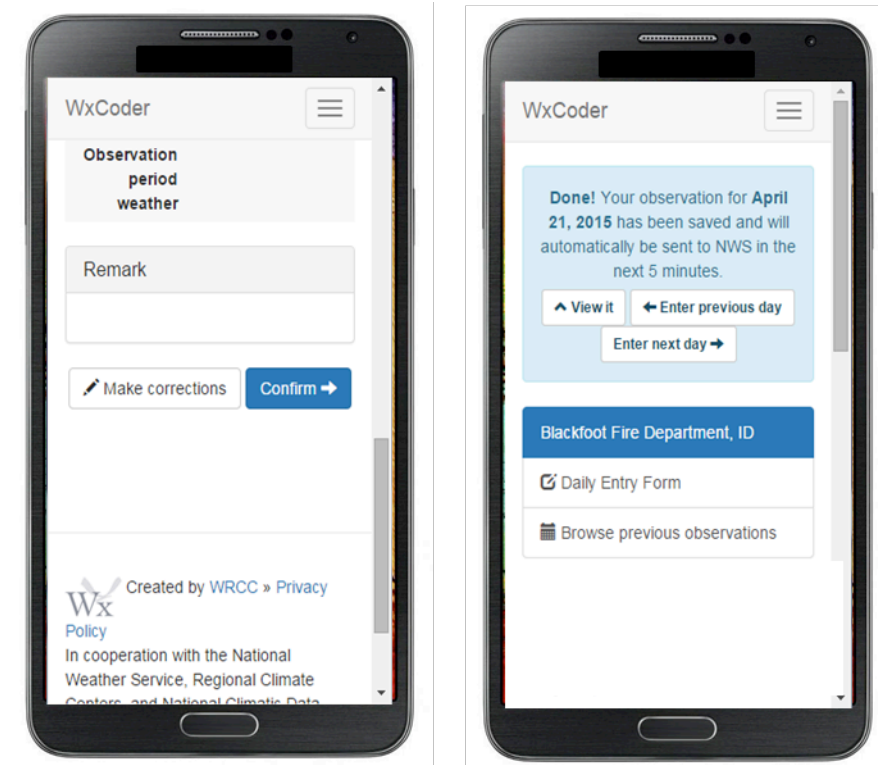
WxCoder

Observation period weather

Remark

Make corrections

Confirm

Wx Created by WRCC » Privacy Policy

In cooperation with the National Weather Service, Regional Climate Centers, and National Climatic Data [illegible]

WxCoder

Done! Your observation for April 21, 2015 has been saved and will automatically be sent to NWS in the next 5 minutes.

View it

Enter previous day

Enter next day

Blackfoot Fire Department, ID

Daily Entry Form

Browse previous observations